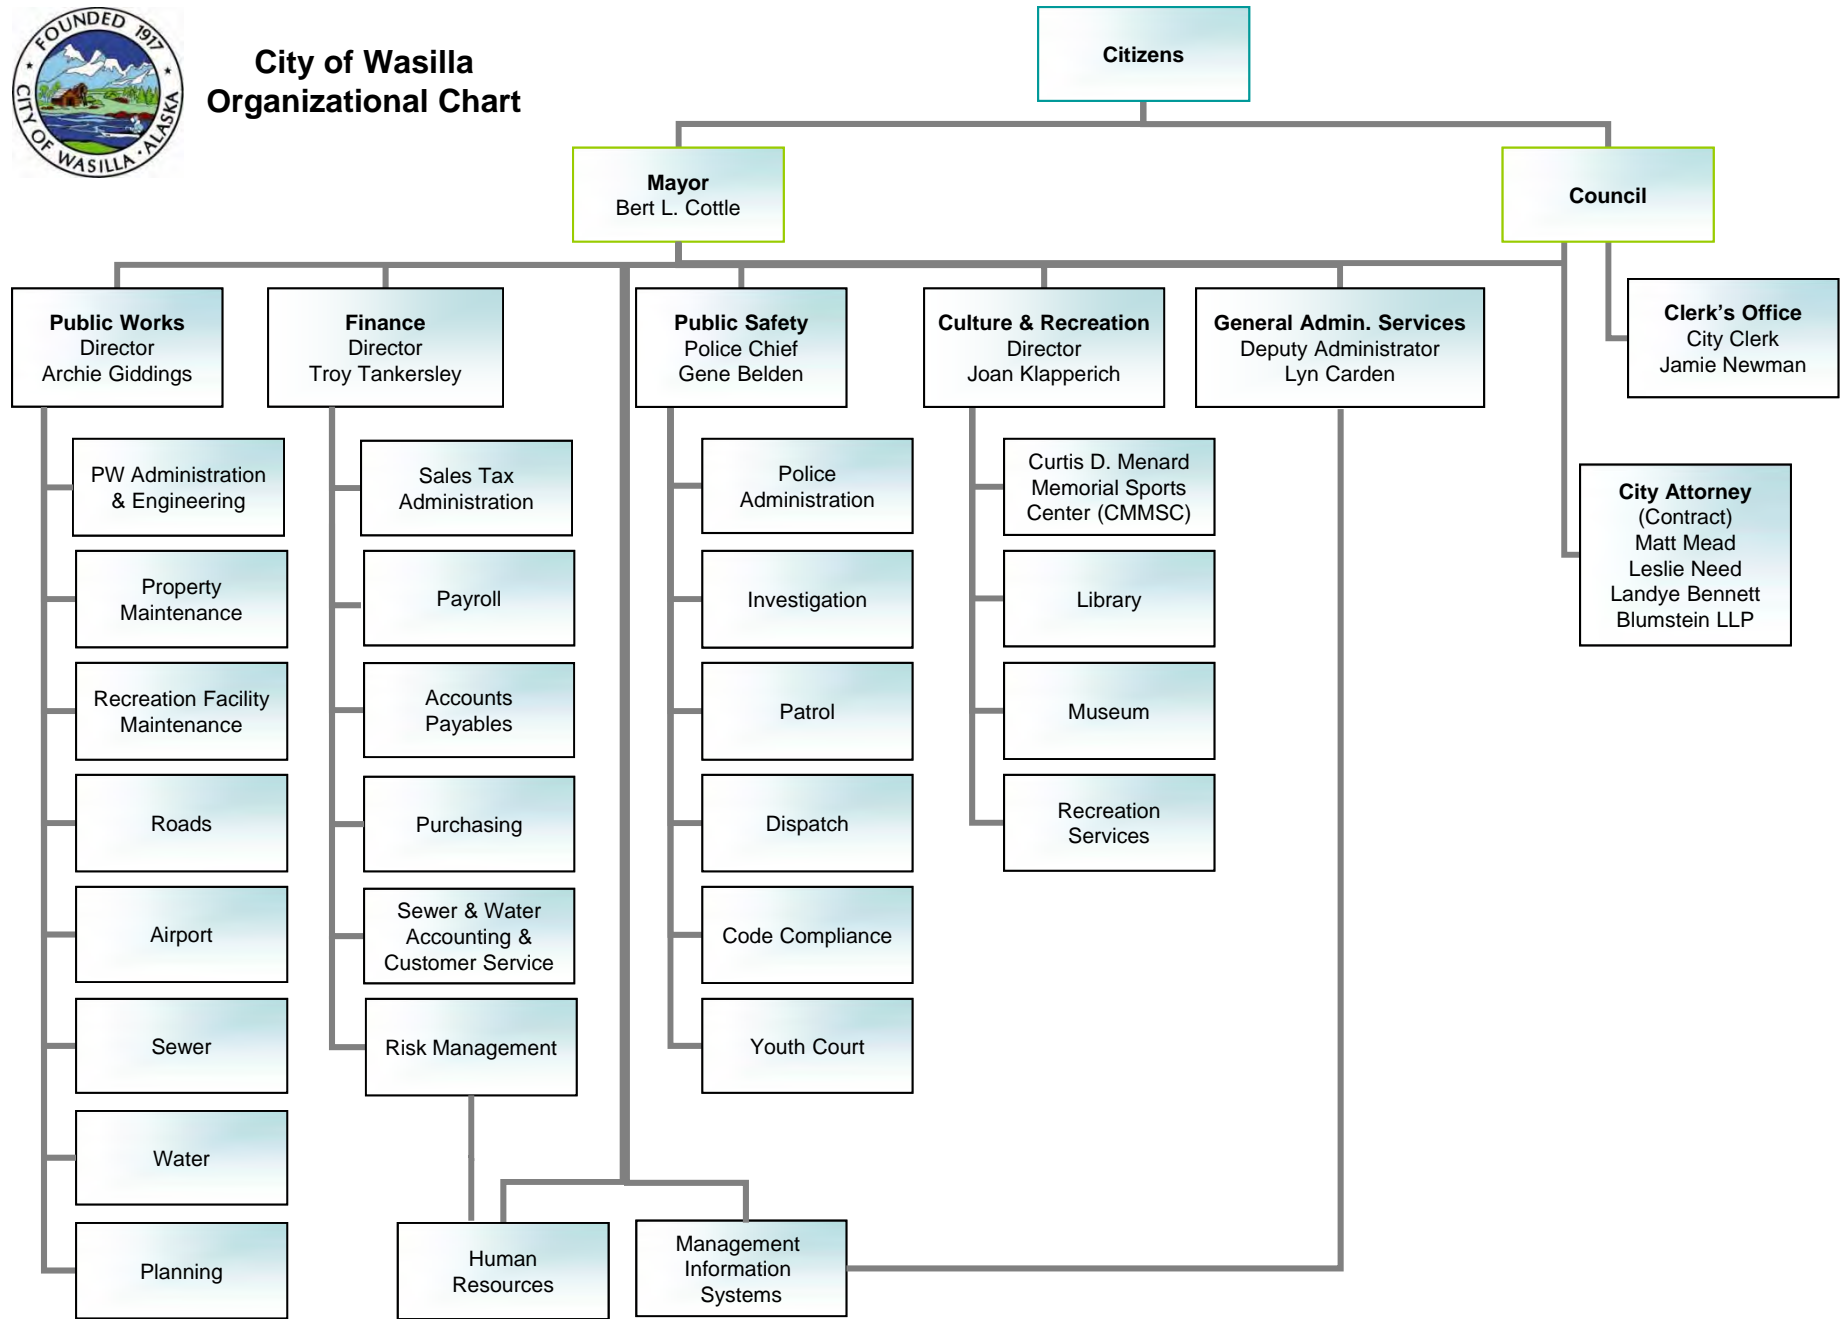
FOUNDED 1917 CITY OF WASILLA ALASKA

City of Wasilla Organizational Chart

Citizens

Mayor
Bert L. Cottle

Council

Public Works
Director
Archie Giddings

Finance
Director
Troy Tankersley

Public Safety
Police Chief
Gene Belden

Culture & Recreation
Director
Joan Klapperich

General Admin. Services
Deputy Administrator
Lyn Carden

Clerk's Office
City Clerk
Jamie Newman

City Attorney
(Contract)
Matt Mead
Leslie Need
Landye Bennett
Blumstein LLP

PW Administration & Engineering

Property Maintenance

Recreation Facility Maintenance

Roads

Airport

Sewer

Water

Planning

Sales Tax Administration

Payroll

Accounts Payables

Purchasing

Sewer & Water Accounting & Customer Service

Risk Management

Police Administration

Investigation

Patrol

Dispatch

Code Compliance

Youth Court

Curtis D. Menard Memorial Sports Center (CMMSC)

Library

Museum

Recreation Services

Human Resources

Management Information Systems